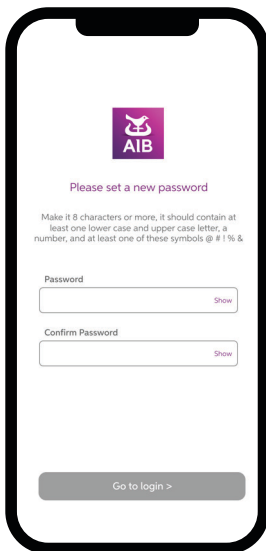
AIB

Please set a new password

Make it 8 characters or more, it should contain at least one lower case and upper case letter, a number, and at least one of these symbols @ # ! % &

Password

Show

Confirm Password

Show

Go to login >